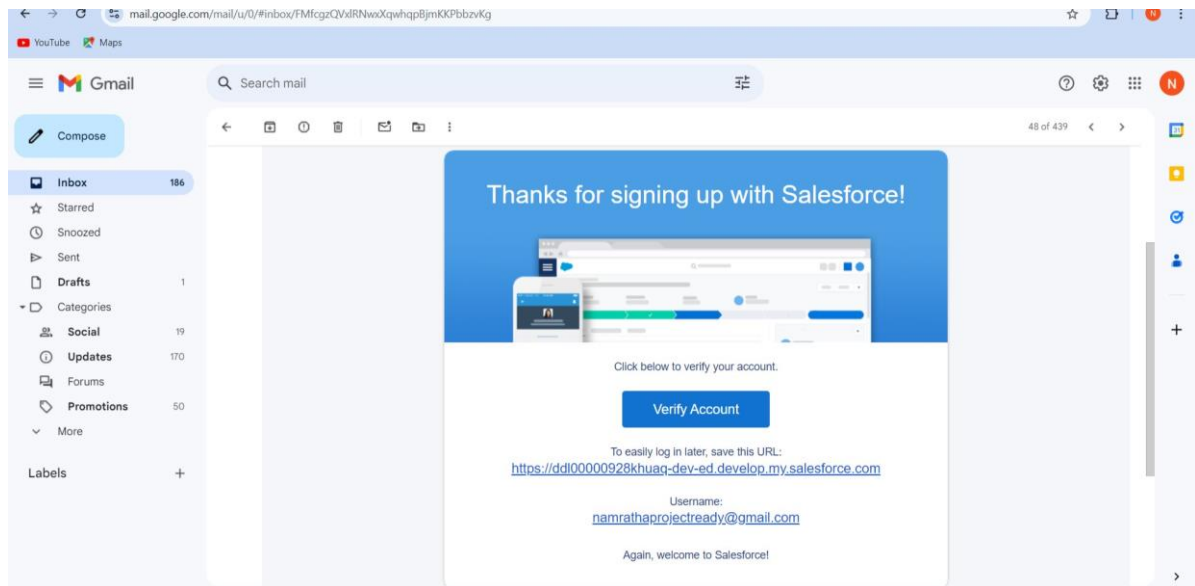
mail.google.com/mail/u/0/#inbox/FMfcgzQVxlRNwxXqwhqpBjmKKPbbzvKg

YouTube Maps

Gmail

Search mail

N

Compose

Inbox 186
Starred
Snoozed
Sent
Drafts 1
Categories
Social 19
Updates 170
Forums
Promotions 50
More

Labels +

48 of 439

Thanks for signing up with Salesforce!

Click below to verify your account.

Verify Account

To easily log in later, save this URL:
https://ddl00000928khuaq-dev-ed.develop.my.salesforce.com

Username:
namrathaprojectready@gmail.com

Again, welcome to Salesforce!